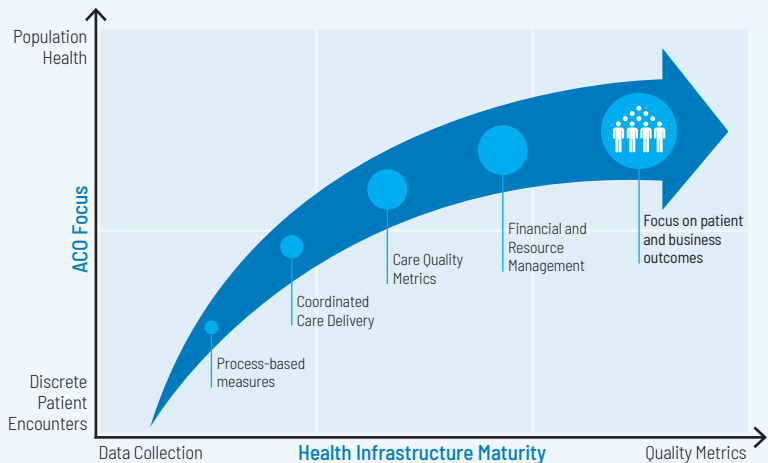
Population Health

ACO Focus

Discrete Patient Encounters

Process-based measures

Coordinated Care Delivery

Care Quality Metrics

Financial and Resource Management

Focus on patient and business outcomes

Data Collection

Health Infrastructure Maturity

Quality Metrics